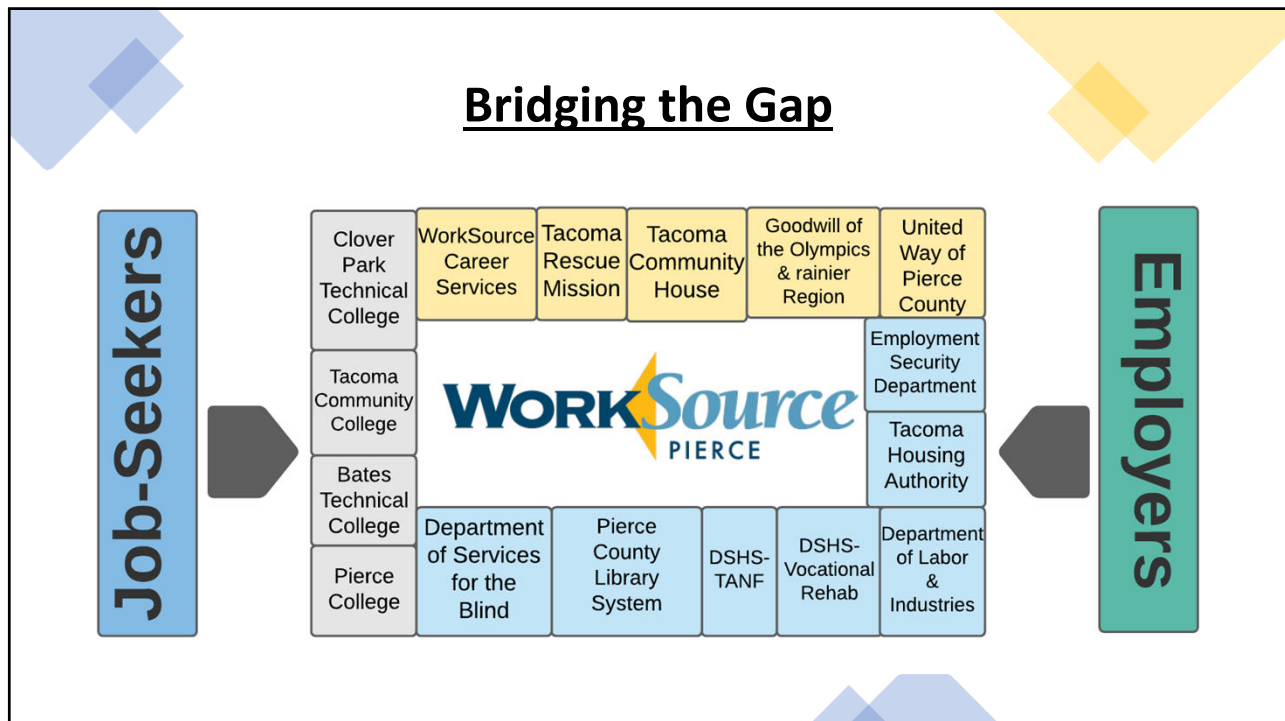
Bridging the Gap

Job-Seekers

Clover Park Technical College

WorkSource Career Services

Tacoma Rescue Mission

Tacoma Community House

Goodwill of the Olympics & rainier Region

United Way of Pierce County

Tacoma Community College

Employment Security Department

WorkSource PIERCE

Tacoma Housing Authority

Bates Technical College

Pierce College

Department of Services for the Blind

Pierce County Library System

DSHS-TANF

DSHS-Vocational Rehab

Department of Labor & Industries

Employers